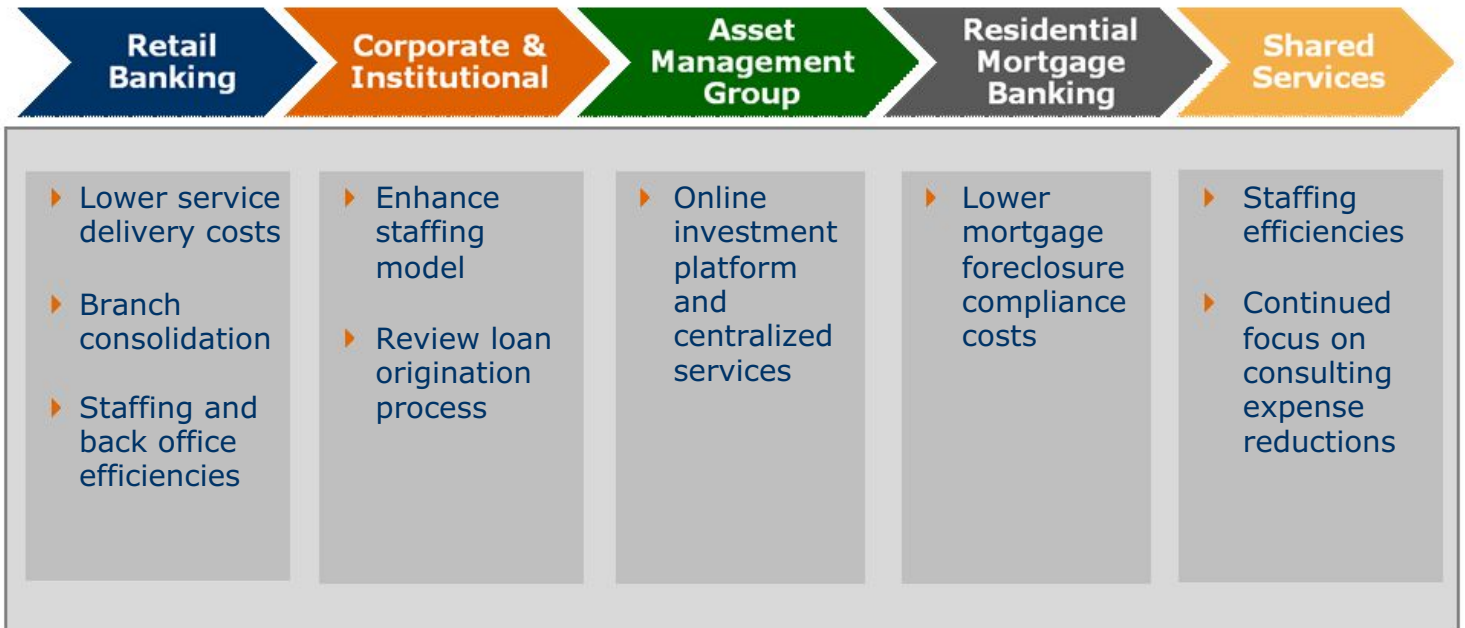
Retail Banking

Corporate & Institutional

Asset Management Group

Residential Mortgage Banking

Shared Services

Lower service delivery costs

Branch consolidation

Staffing and back office efficiencies

Enhance staffing model

Review loan origination process

Online investment platform and centralized services

Lower mortgage foreclosure compliance costs

Staffing efficiencies

Continued focus on consulting expense reductions